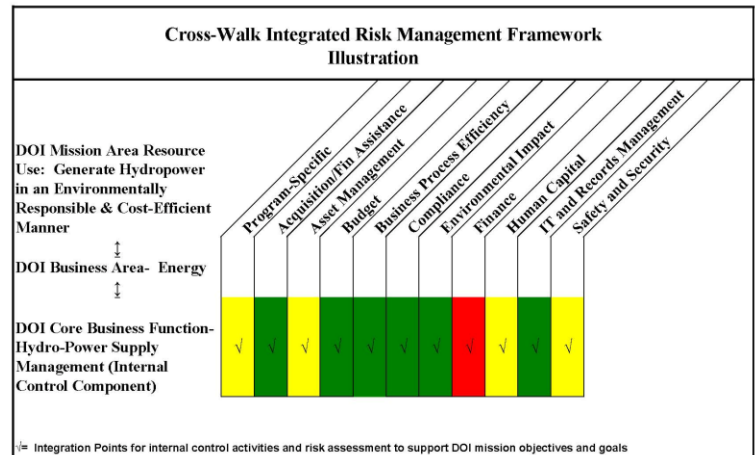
Cross-Walk Integrated Risk Management Framework Illustration

DOI Mission Area Resource Use: Generate Hydropower in an Environmentally Responsible & Cost-Efficient Manner

↕

DOI Business Area- Energy

↕

DOI Core Business Function- Hydro-Power Supply Management (Internal Control Component)

| Program-Specific | Acquisition/Fin Assistance | Asset Management | Budget | Business Process Efficiency | Compliance | Environmental Impact | Finance | Human Capital | IT and Records Management | Safety and Security |
|---|---|---|---|---|---|---|---|---|---|---|
| √ | √ | √ | √ | √ | √ | √ | √ | √ | √ | √ |

√= Integration Points for internal control activities and risk assessment to support DOI mission objectives and goals